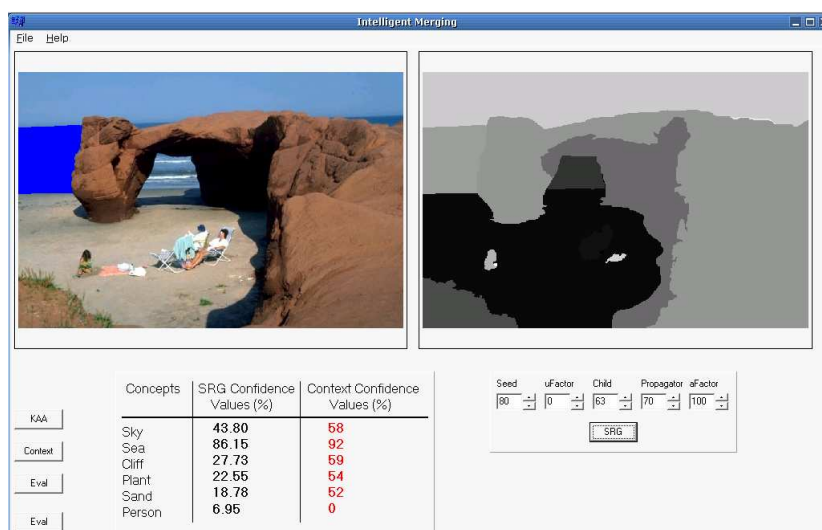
Intelligent Merging

File Help

| Concepts | SRG Confidence Values (%) | Context Confidence Values (%) |
|---|---|---|
| Sky | 43.80 | 58 |
| Sea | 86.15 | 92 |
| Cliff | 27.73 | 59 |
| Plant | 22.55 | 54 |
| Sand | 18.78 | 52 |
| Person | 6.95 | 0 |

KAA

Context

Eval

Eval

Seed 80
uFactor 0
Child 63
Propagator 70
aFactor 100

SRG